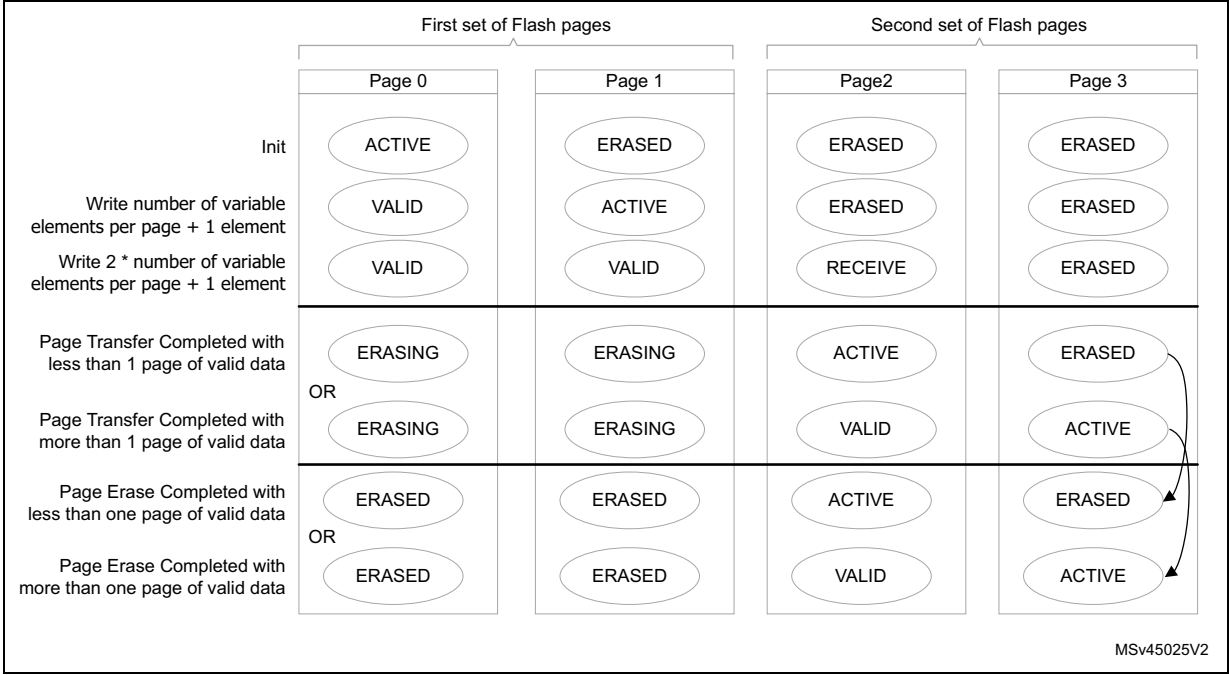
First set of Flash pages

Second set of Flash pages

| | Page 0 | Page 1 | Page2 | Page 3 |
|---|---|---|---|---|
| Init | ACTIVE | ERASED | ERASED | ERASED |
| Write number of variable elements per page + 1 element | VALID | ACTIVE | ERASED | ERASED |
| Write 2 * number of variable elements per page + 1 element | VALID | VALID | RECEIVE | ERASED |
| Page Transfer Completed with less than 1 page of valid data | ERASING | ERASING | ACTIVE | ERASED |
| OR | | | | |
| Page Transfer Completed with more than 1 page of valid data | ERASING | ERASING | VALID | ACTIVE |
| Page Erase Completed with less than one page of valid data | ERASED | ERASED | ACTIVE | ERASED |
| OR | | | | |
| Page Erase Completed with more than one page of valid data | ERASED | ERASED | VALID | ACTIVE |

MSv45025V2